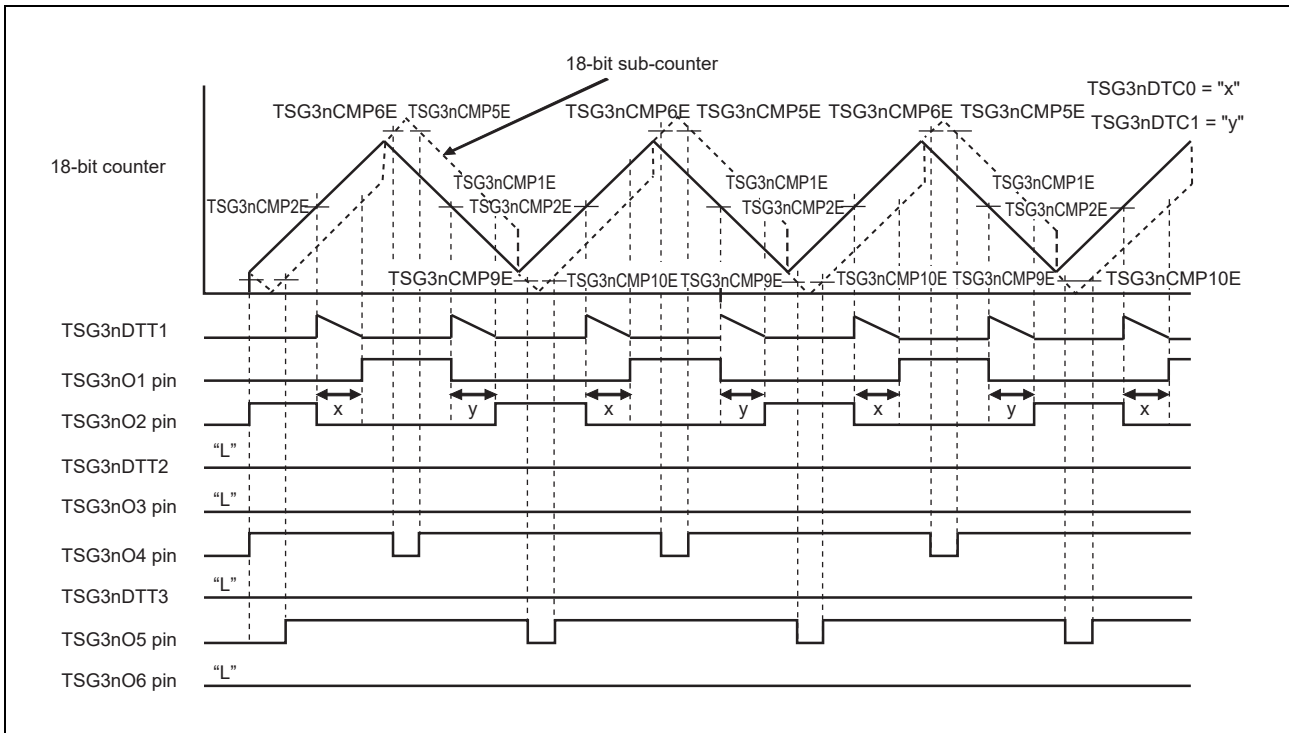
18-bit sub-counter

TSG3nDTC0 = "x"

TSG3nDTC1 = "y"

TSG3nCMP6E TSG3nCMP5E TSG3nCMP6E TSG3nCMP5E TSG3nCMP6E TSG3nCMP5E

18-bit counter

TSG3nCMP1E TSG3nCMP1E TSG3nCMP1E

TSG3nCMP2E TSG3nCMP2E TSG3nCMP2E TSG3nCMP2E

TSG3nCMP9E TSG3nCMP10E TSG3nCMP9E TSG3nCMP10E TSG3nCMP9E TSG3nCMP10E

TSG3nDTT1

TSG3nO1 pin

TSG3nO2 pin

x y x y x y x

TSG3nDTT2 "L"

TSG3nO3 pin "L"

TSG3nO4 pin

TSG3nDTT3 "L"

TSG3nO5 pin

TSG3nO6 pin "L"